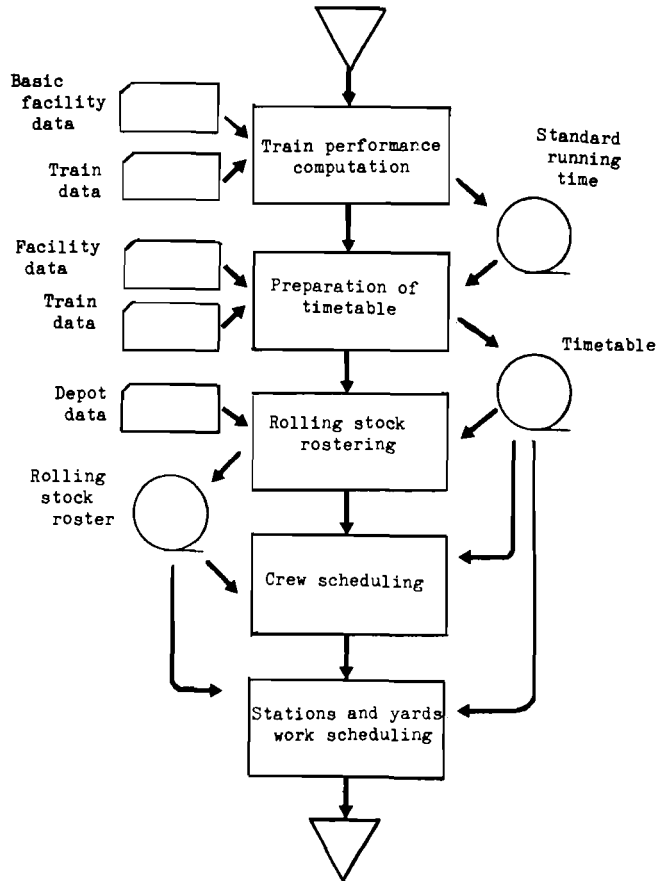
Basic facility data

Train data

Train performance computation

Standard running time

Facility data

Train data

Preparation of timetable

Timetable

Depot data

Rolling stock rostering

Rolling stock roster

Crew scheduling

Stations and yards work scheduling